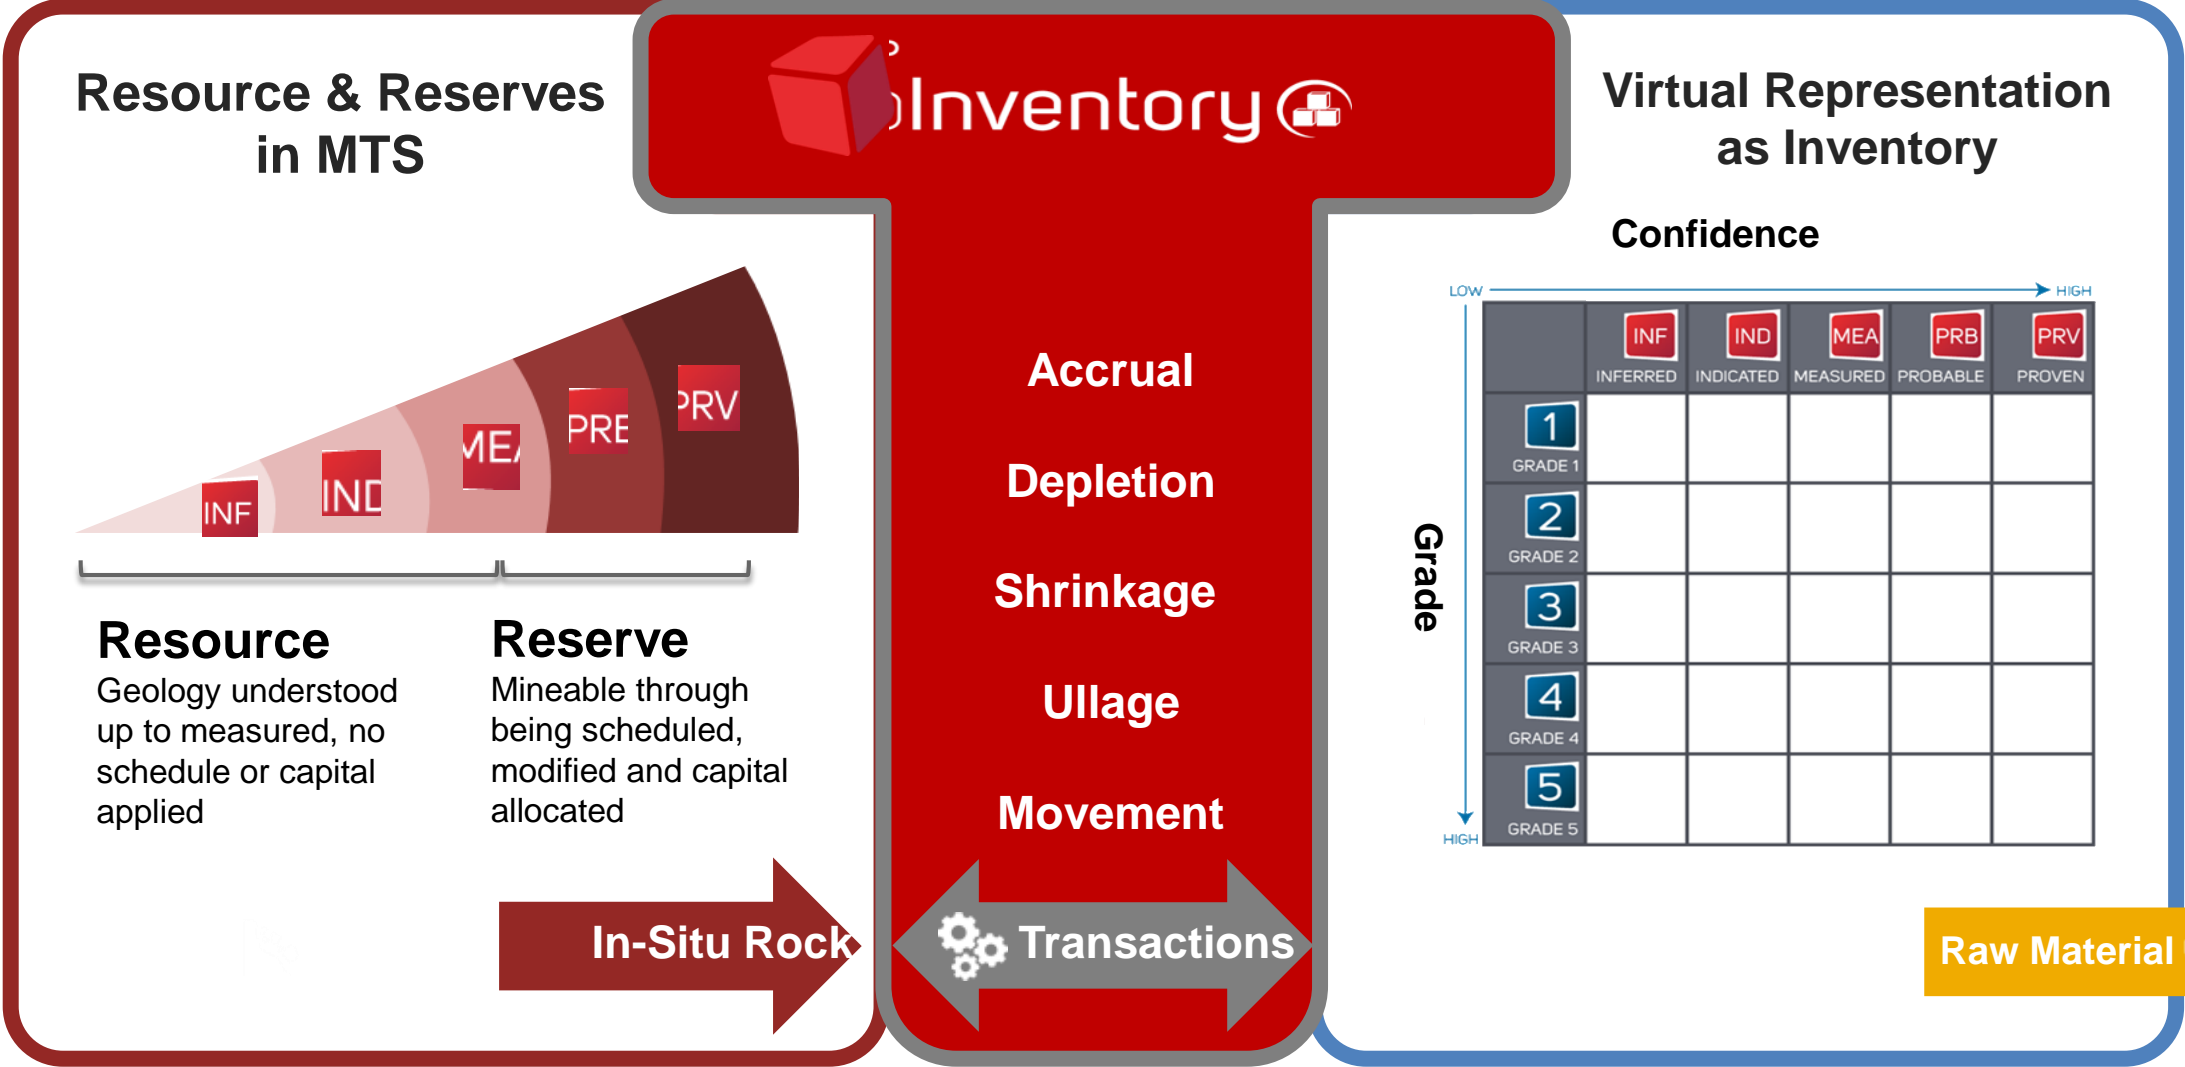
Resource & Reserves in MTS

INF IND MEA PRE PRV

Resource
Geology understood up to measured, no schedule or capital applied

Reserve
Mineable through being scheduled, modified and capital allocated

In-Situ Rock

Inventory

Accrual

Depletion

Shrinkage

Ullage

Movement

Transactions

Virtual Representation as Inventory

Confidence

LOW HIGH

Grade

HIGH

| | INF INFERRED | IND INDICATED | MEA MEASURED | PRB PROBABLE | PRV PROVEN |
|---|---|---|---|---|---|
| 1 GRADE 1 | | | | | |
| 2 GRADE 2 | | | | | |
| 3 GRADE 3 | | | | | |
| 4 GRADE 4 | | | | | |
| 5 GRADE 5 | | | | | |

Raw Material